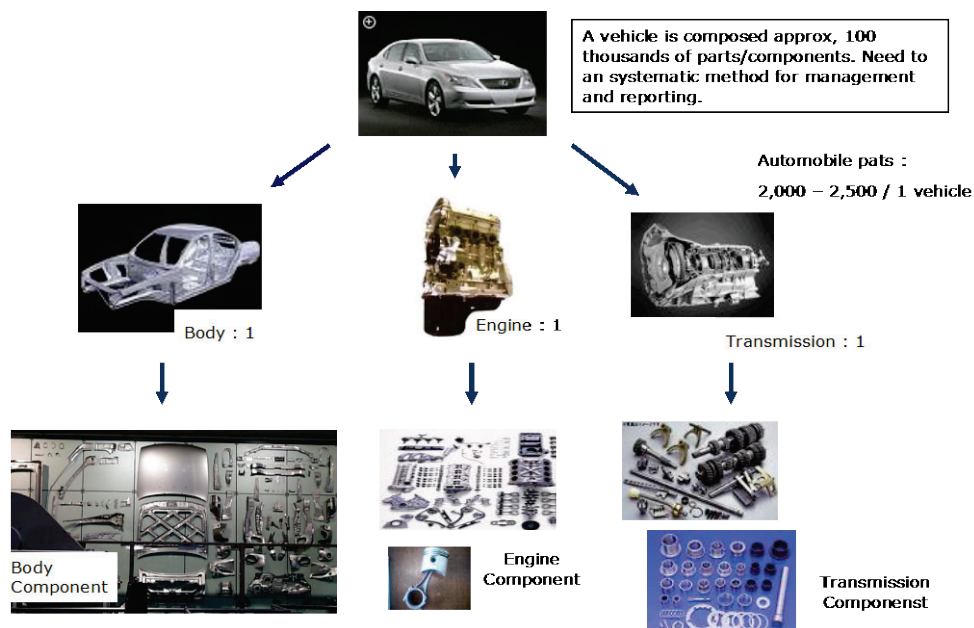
A vehicle is composed approx, 100 thousands of parts/components. Need to an systematic method for management and reporting.

Automobile pats :

2,000 – 2,500 / 1 vehicle

Body : 1

Engine : 1

Transmission : 1

Body Component

Engine Component

Transmission Componenst